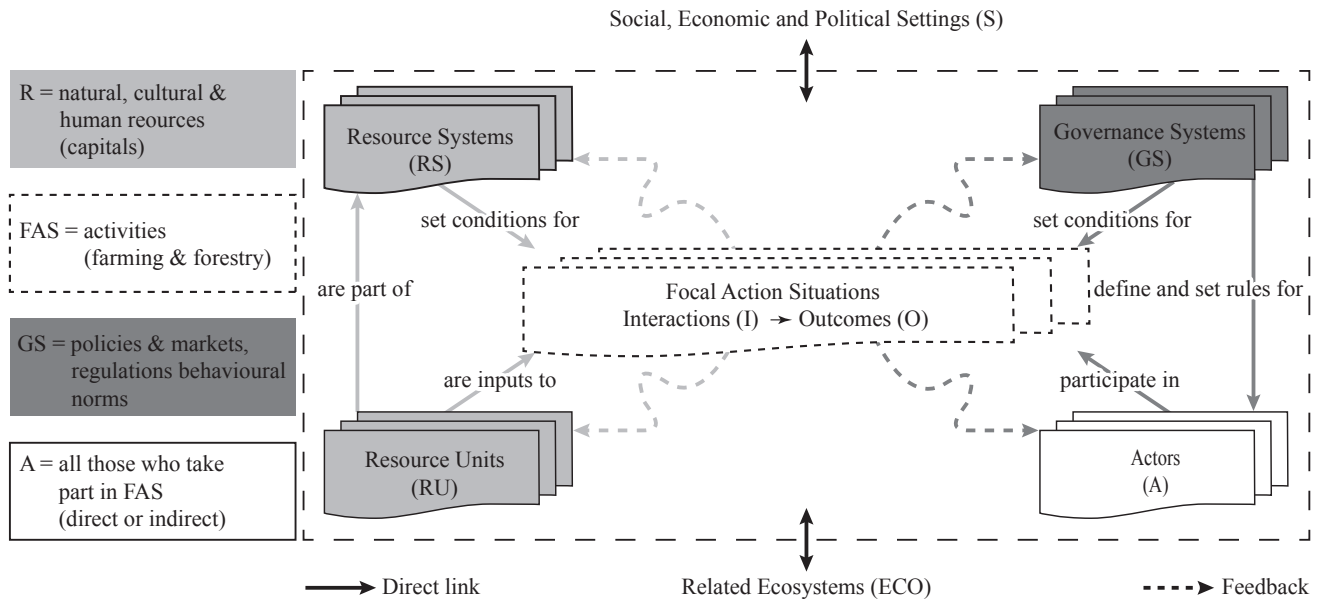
Social, Economic and Political Settings (S)

R = natural, cultural & human reources (capitals)

FAS = activities (farming & forestry)

GS = policies & markets, regulations behavioural norms

A = all those who take part in FAS (direct or indirect)

Resource Systems (RS)

Governance Systems (GS)

set conditions for

set conditions for

are part of

Focal Action Situations
Interactions (I) ➔ Outcomes (O)

define and set rules for

are inputs to

participate in

Resource Units (RU)

Actors (A)

Direct link

Related Ecosystems (ECO)

Feedback